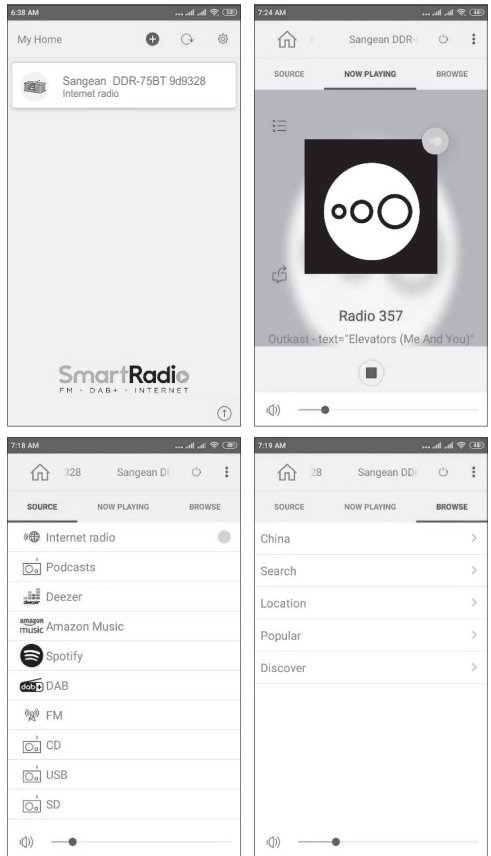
6:38 AM

My Home

Sangean DDR-75BT 9d9328
Internet radio

SmartRadio
FM · DAB+ · INTERNET

7:24 AM

Sangean DDR-

SOURCE NOW PLAYING BROWSE

Radio 357
Outkast - text="Elevators (Me And You)"

7:18 AM

328 Sangean DI

SOURCE NOW PLAYING BROWSE

Internet radio
Podcasts
Deezer
Amazon Music
Spotify
DAB
FM
CD
USB
SD

7:19 AM

28 Sangean DDI

SOURCE NOW PLAYING BROWSE

China
Search
Location
Popular
Discover